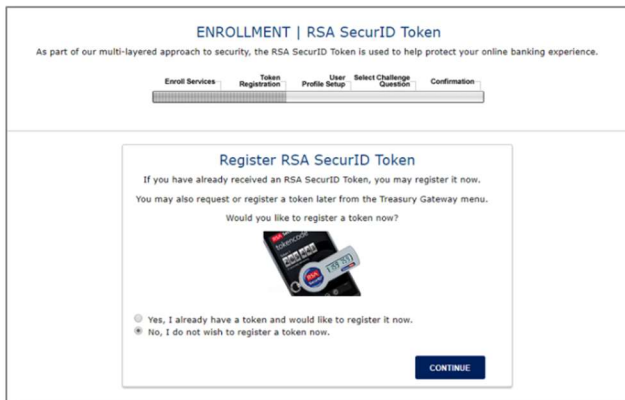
ENROLLMENT | RSA SecurID Token

As part of our multi-layered approach to security, the RSA SecurID Token is used to help protect your online banking experience.

Enroll Services
Token Registration
User Profile Setup
Select Challenge Question
Confirmation

Register RSA SecurID Token

If you have already received an RSA SecurID Token, you may register it now.

You may also request or register a token later from the Treasury Gateway menu.

Would you like to register a token now?

Yes, I already have a token and would like to register it now.
No, I do not wish to register a token now.

CONTINUE